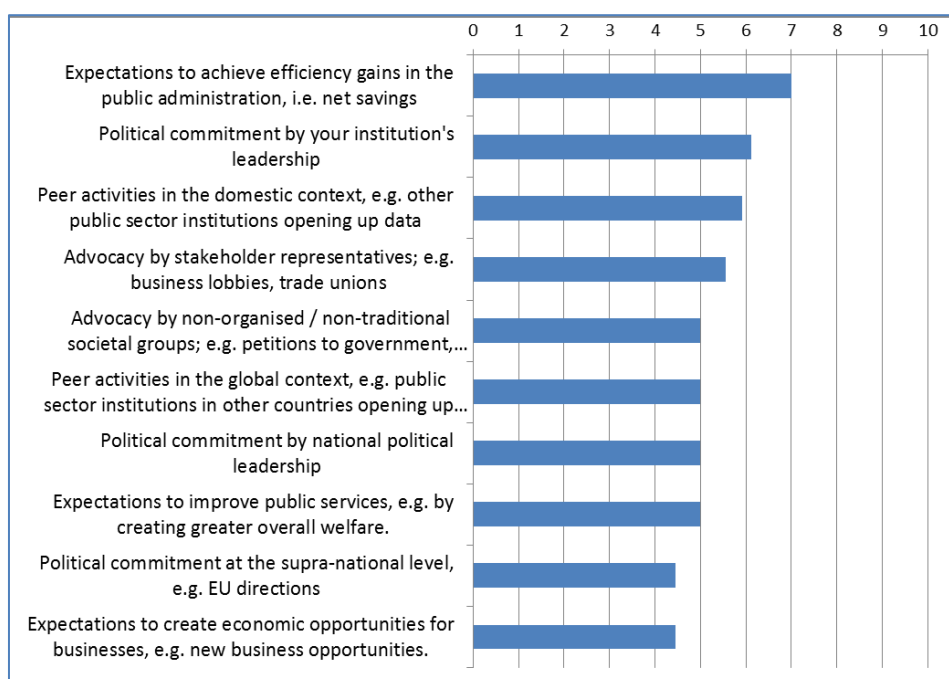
0 1 2 3 4 5 6 7 8 9 10

Expectations to achieve efficiency gains in the public administration, i.e. net savings

Political commitment by your institution's leadership

Peer activities in the domestic context, e.g. other public sector institutions opening up data

Advocacy by stakeholder representatives; e.g. business lobbies, trade unions

Advocacy by non-organised / non-traditional societal groups; e.g. petitions to government,...

Peer activities in the global context, e.g. public sector institutions in other countries opening up...

Political commitment by national political leadership

Expectations to improve public services, e.g. by creating greater overall welfare.

Political commitment at the supra-national level, e.g. EU directions

Expectations to create economic opportunities for businesses, e.g. new business opportunities.